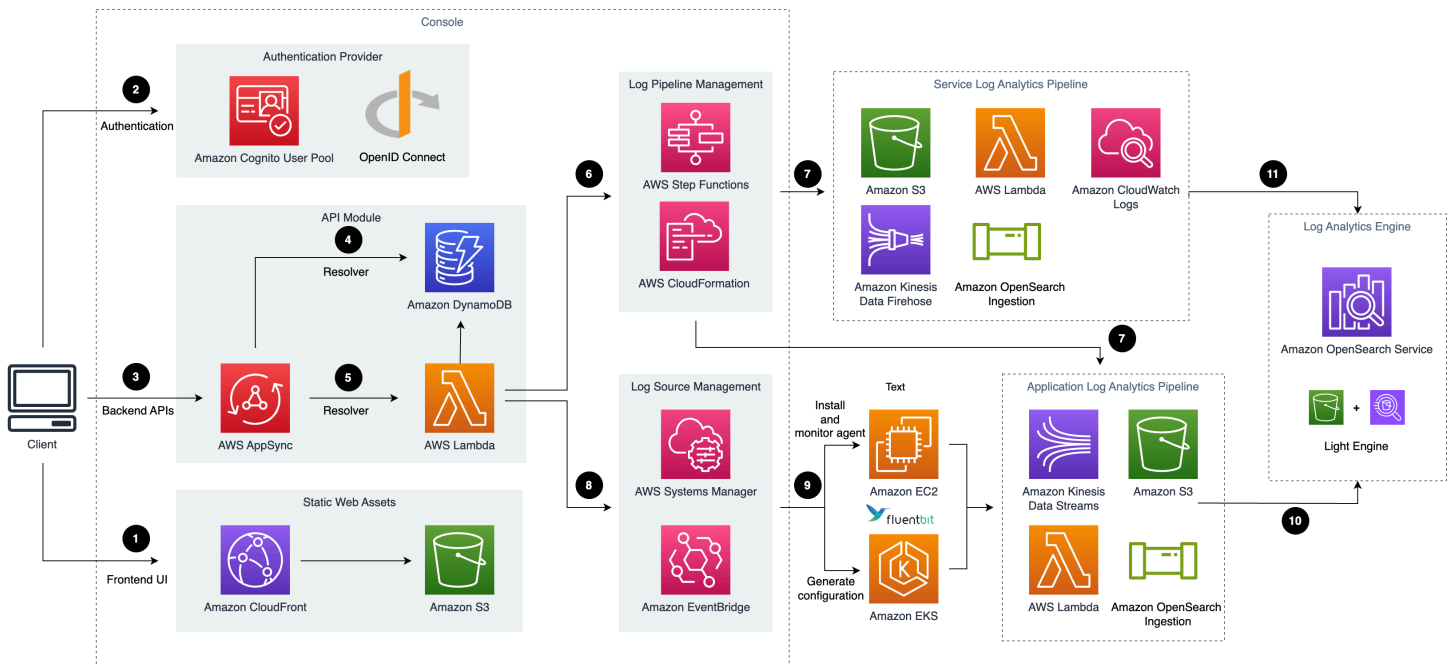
Console

Authentication Provider

Amazon Cognito User Pool

OpenID Connect

2
Authentication

API Module

4
Resolver

Amazon DynamoDB

3
Backend APIs

AWS AppSync

5
Resolver

AWS Lambda

Client

Static Web Assets

1
Frontend UI

Amazon CloudFront

Amazon S3

Log Pipeline Management

AWS Step Functions

AWS CloudFormation

6

Log Source Management

AWS Systems Manager

Amazon EventBridge

8

7

Service Log Analytics Pipeline

Amazon S3

AWS Lambda

Amazon CloudWatch Logs

Amazon Kinesis Data Firehose

Amazon OpenSearch Ingestion

11

Log Analytics Engine

Amazon OpenSearch Service

+

Light Engine

7

Text

Install and monitor agent

9

Amazon EC2

fluentbit

Generate configuration

Amazon EKS

Application Log Analytics Pipeline

Amazon Kinesis Data Streams

Amazon S3

AWS Lambda

Amazon OpenSearch Ingestion

10